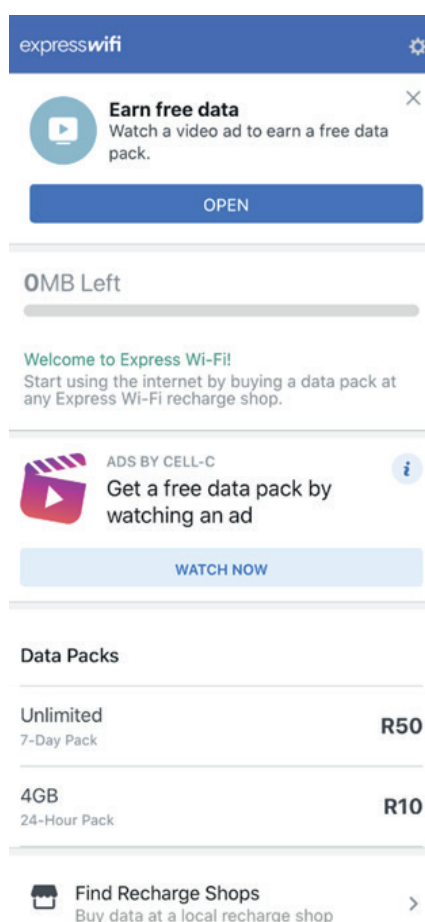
expresswifi

Earn free data
Watch a video ad to earn a free data pack.

OPEN

0MB Left

Welcome to Express Wi-Fi!
Start using the internet by buying a data pack at any Express Wi-Fi recharge shop.

ADS BY CELL-C
Get a free data pack by watching an ad

i

WATCH NOW

Data Packs

Unlimited
7-Day Pack
R50

4GB
24-Hour Pack
R10

Find Recharge Shops
Buy data at a local recharge shop